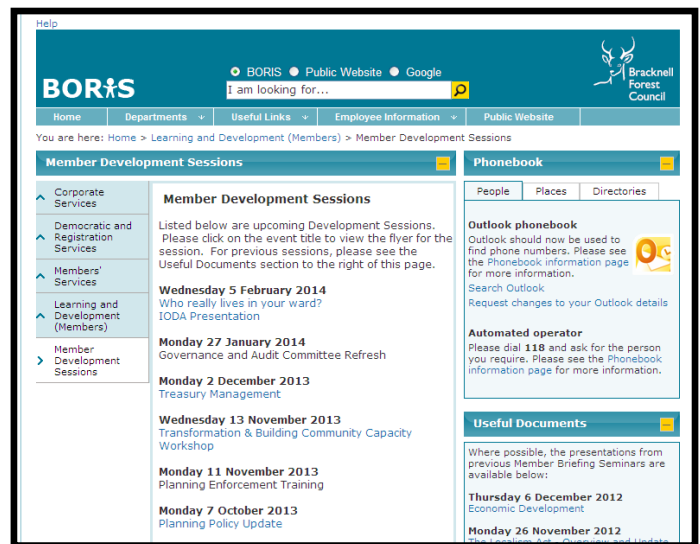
Help

BORIS

BORIS Public Website Google

I am looking for...

Bracknell Forest Council

Home | Departments | Useful Links | Employee Information | Public Website

You are here: Home > Learning and Development (Members) > Member Development Sessions

Member Development Sessions

Corporate Services

Democratic and Registration Services

Members' Services

Learning and Development (Members)

Member Development Sessions

Member Development Sessions

Listed below are upcoming Development Sessions. Please click on the event title to view the flyer for the session. For previous sessions, please see the Useful Documents section to the right of this page.

Wednesday 5 February 2014
Who really lives in your ward?
IODA Presentation

Monday 27 January 2014
Governance and Audit Committee Refresh

Monday 2 December 2013
Treasury Management

Wednesday 13 November 2013
Transformation & Building Community Capacity Workshop

Monday 11 November 2013
Planning Enforcement Training

Monday 7 October 2013
Planning Policy Update

Phonebook

People | Places | Directories

Outlook phonebook
Outlook should now be used to find phone numbers. Please see the Phonebook information page for more information.
Search Outlook
Request changes to your Outlook details

Automated operator
Please dial 118 and ask for the person you require. Please see the Phonebook information page for more information.

Useful Documents

Where possible, the presentations from previous Member Briefing Seminars are available below:

Thursday 6 December 2012
Economic Development

Monday 26 November 2012
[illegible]